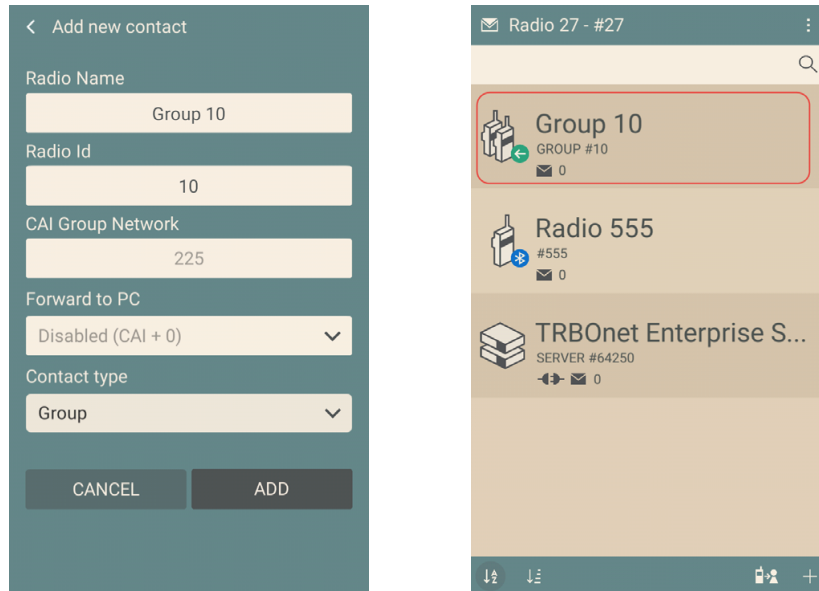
< Add new contact

Radio Name

Group 10

Radio Id

10

CAI Group Network

225

Forward to PC

Disabled (CAI + 0)

Contact type

Group

CANCEL

ADD

Radio 27 - #27

Group 10
GROUP #10
0

Radio 555
#555
0

TRBOnet Enterprise S...
SERVER #64250
0